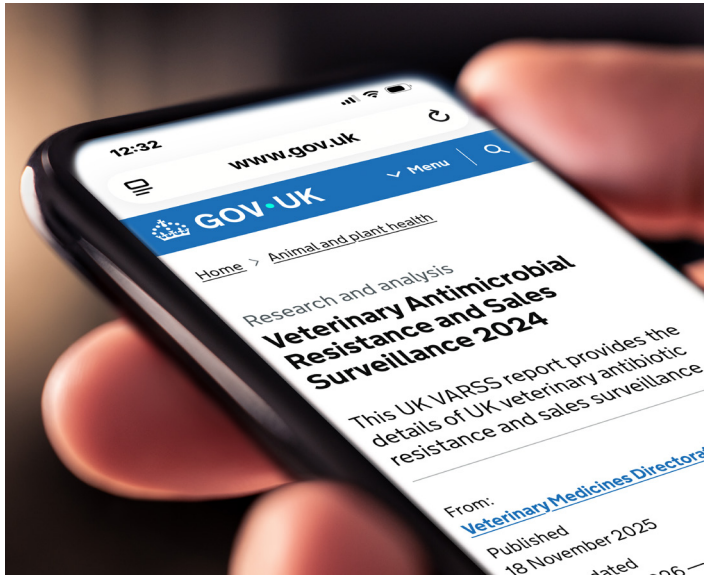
12:32

www.gov.uk

Menu

GOV.UK

Home > Animal and plant health

Research and analysis

Veterinary Antimicrobial Resistance and Sales Surveillance 2024

This UK VARSS report provides the details of UK veterinary antibiotic resistance and sales surveillance

From:
Veterinary Medicines Directora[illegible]

Published
18 November 2025

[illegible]dated
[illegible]026 —